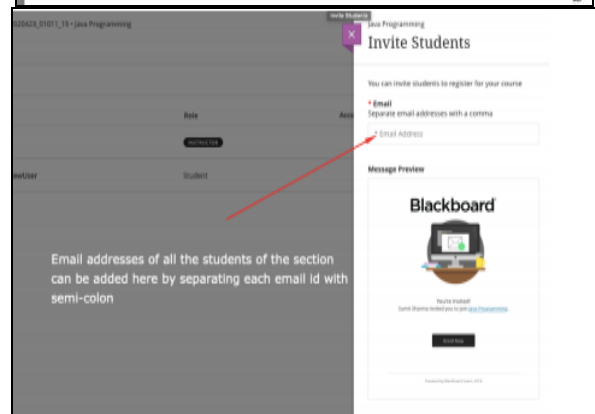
020423_01011_15 • Java Programming

Role

Acc

INSTRUCTOR

ewUser

Student

Email addresses of all the students of the section can be added here by separating each email id with semi-colon

Invite Students

Java Programming

Invite Students

You can invite students to register for your course

* Email
Separate email addresses with a comma

* Email Address

Message Preview

Blackboard

You're invited!
Sumit Sharma invited you to join Java Programming.

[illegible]

Powered by Blackboard Learn, 2019